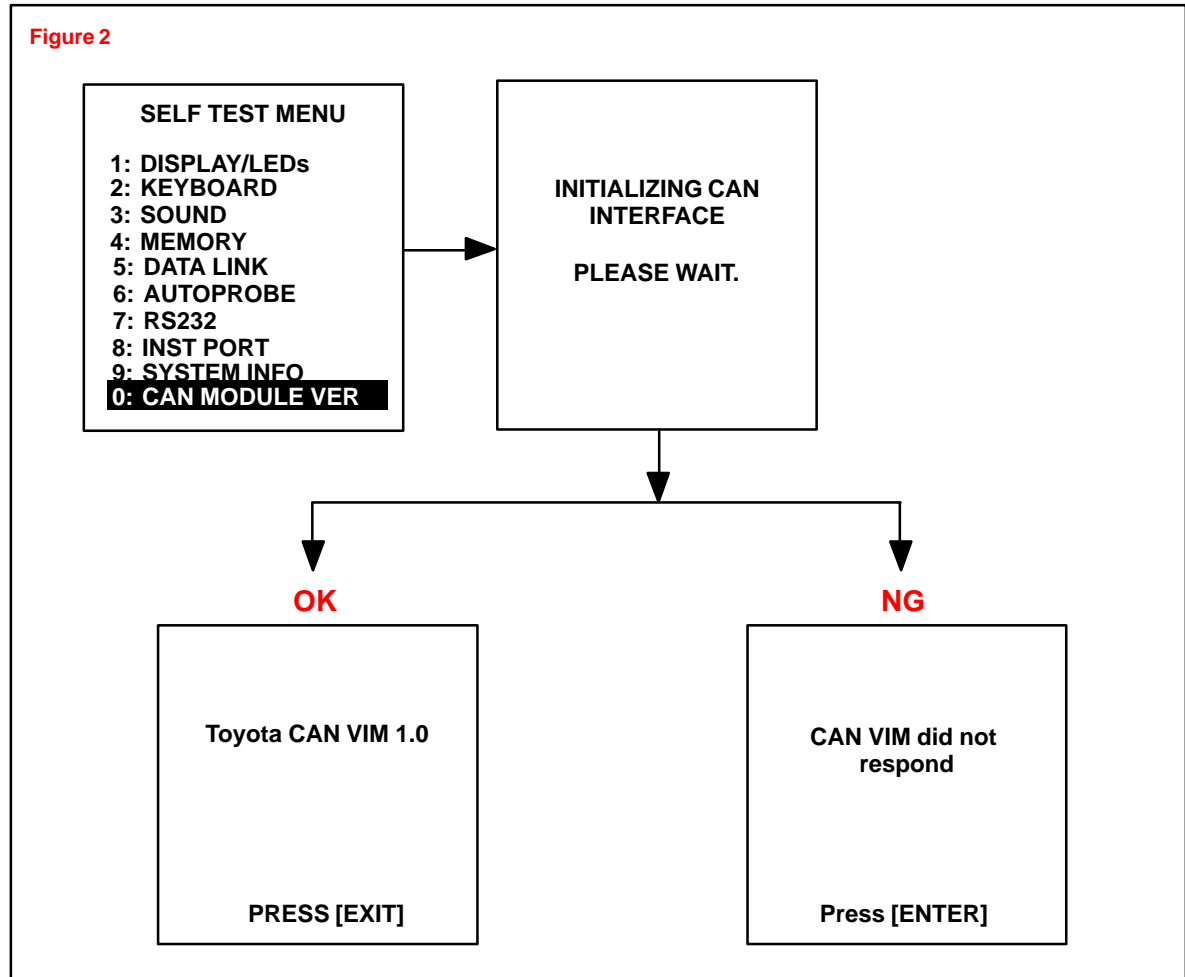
Figure 2

SELF TEST MENU

1: DISPLAY/LEDs
2: KEYBOARD
3: SOUND
4: MEMORY
5: DATA LINK
6: AUTOPROBE
7: RS232
8: INST PORT
9: SYSTEM INFO
0: CAN MODULE VER

INITIALIZING CAN INTERFACE

PLEASE WAIT.

OK

Toyota CAN VIM 1.0

PRESS [EXIT]

NG

CAN VIM did not respond

Press [ENTER]